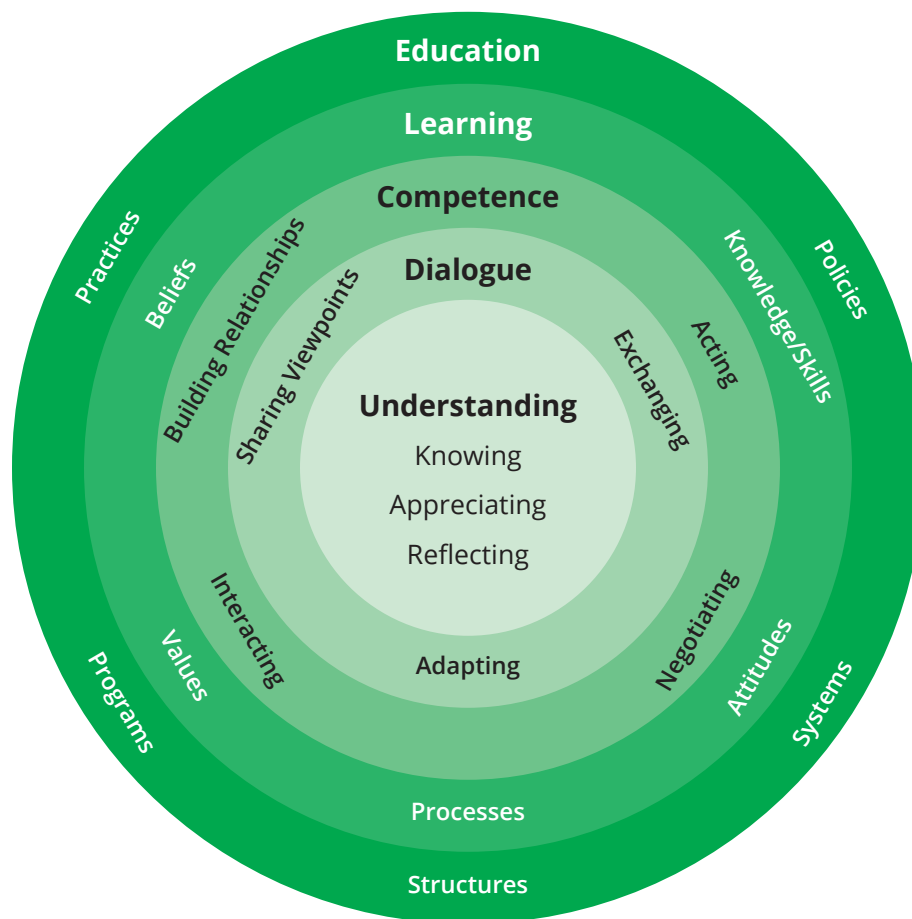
Education

Learning

Competence

Dialogue

Understanding

Knowing

Appreciating

Reflecting

Practices

Policies

Beliefs

Knowledge/Skills

Building Relationships

Acting

Sharing Viewpoints

Exchanging

Interacting

Negotiating

Adapting

Values

Attitudes

Programs

Systems

Processes

Structures